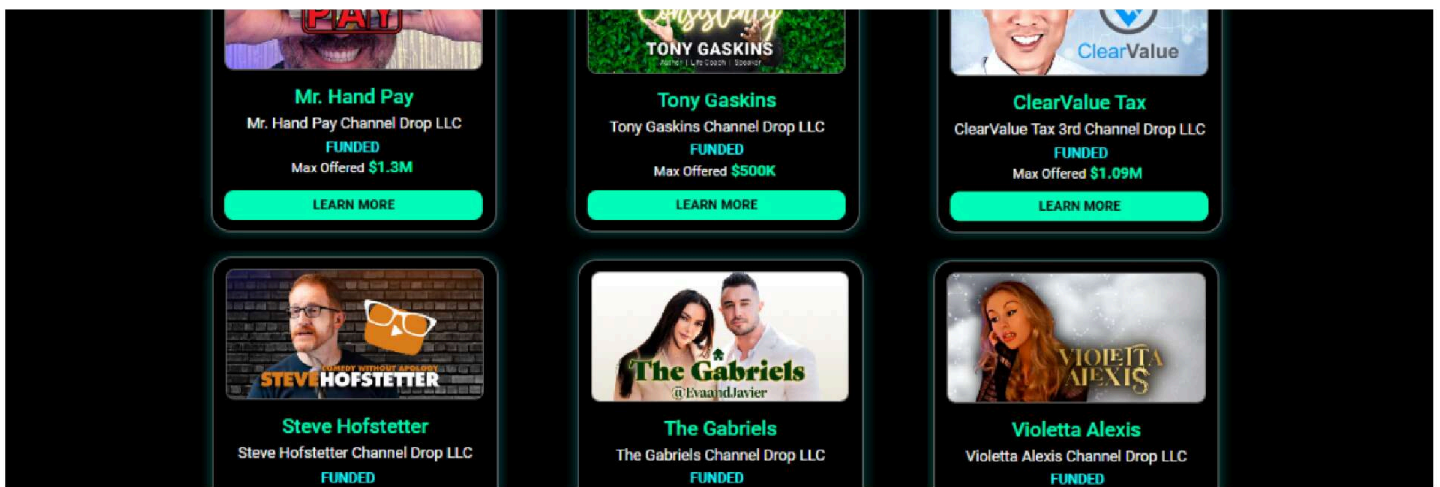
PAY

Mr. Hand Pay
Mr. Hand Pay Channel Drop LLC
FUNDED
Max Offered $1.3M
LEARN MORE

Consistency
TONY GASKINS
Author | Life Coach | Speaker

Tony Gaskins
Tony Gaskins Channel Drop LLC
FUNDED
Max Offered $500K
LEARN MORE

ClearValue

ClearValue Tax
ClearValue Tax 3rd Channel Drop LLC
FUNDED
Max Offered $1.09M
LEARN MORE

COMEDY WITHOUT APOLOGY
STEVE HOFSTETTER

Steve Hofstetter
Steve Hofstetter Channel Drop LLC
FUNDED

The Gabriels
@EvaandJavier

The Gabriels
The Gabriels Channel Drop LLC
FUNDED

VIOLETTA ALEXIS

Violetta Alexis
Violetta Alexis Channel Drop LLC
FUNDED